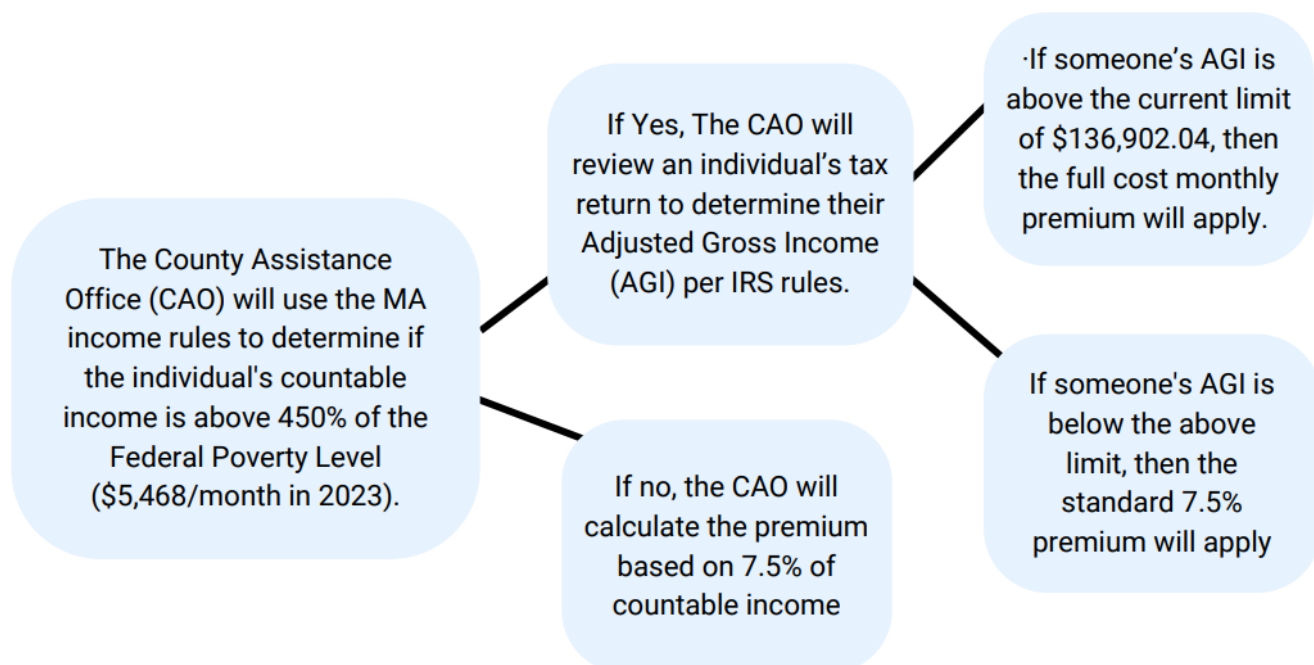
The County Assistance Office (CAO) will use the MA income rules to determine if the individual's countable income is above 450% of the Federal Poverty Level (\$5,468/month in 2023).

If Yes, The CAO will review an individual's tax return to determine their Adjusted Gross Income (AGI) per IRS rules.

·If someone's AGI is above the current limit of \$136,902.04, then the full cost monthly premium will apply.

If someone's AGI is below the above limit, then the standard 7.5% premium will apply

If no, the CAO will calculate the premium based on 7.5% of countable income